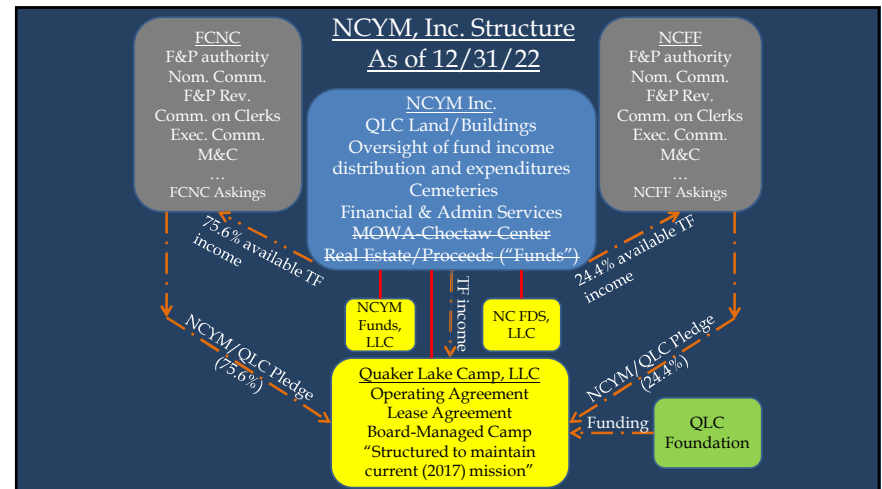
NCYM, Inc. Structure
As of 12/31/22

FCNC
F&P authority
Nom. Comm.
F&P Rev.
Comm. on Clerks
Exec. Comm.
M&C
…
FCNC Askings

NCYM Inc.
QLC Land/Buildings
Oversight of fund income distribution and expenditures
Cemeteries
Financial & Admin Services
~~MOWA-Choctaw Center~~
~~Real Estate/Proceeds ("Funds")~~

NCFF
F&P authority
Nom. Comm.
F&P Rev.
Comm. on Clerks
Exec. Comm.
M&C
…
NCFF Askings

75.6% available TF income

24.4% available TF income

TF income

NCYM Funds, LLC

NC FDS, LLC

NCYM/QLC Pledge (75.6%)

NCYM/QLC Pledge (24.4%)

Quaker Lake Camp, LLC
Operating Agreement
Lease Agreement
Board-Managed Camp
"Structured to maintain current (2017) mission"

Funding

QLC Foundation